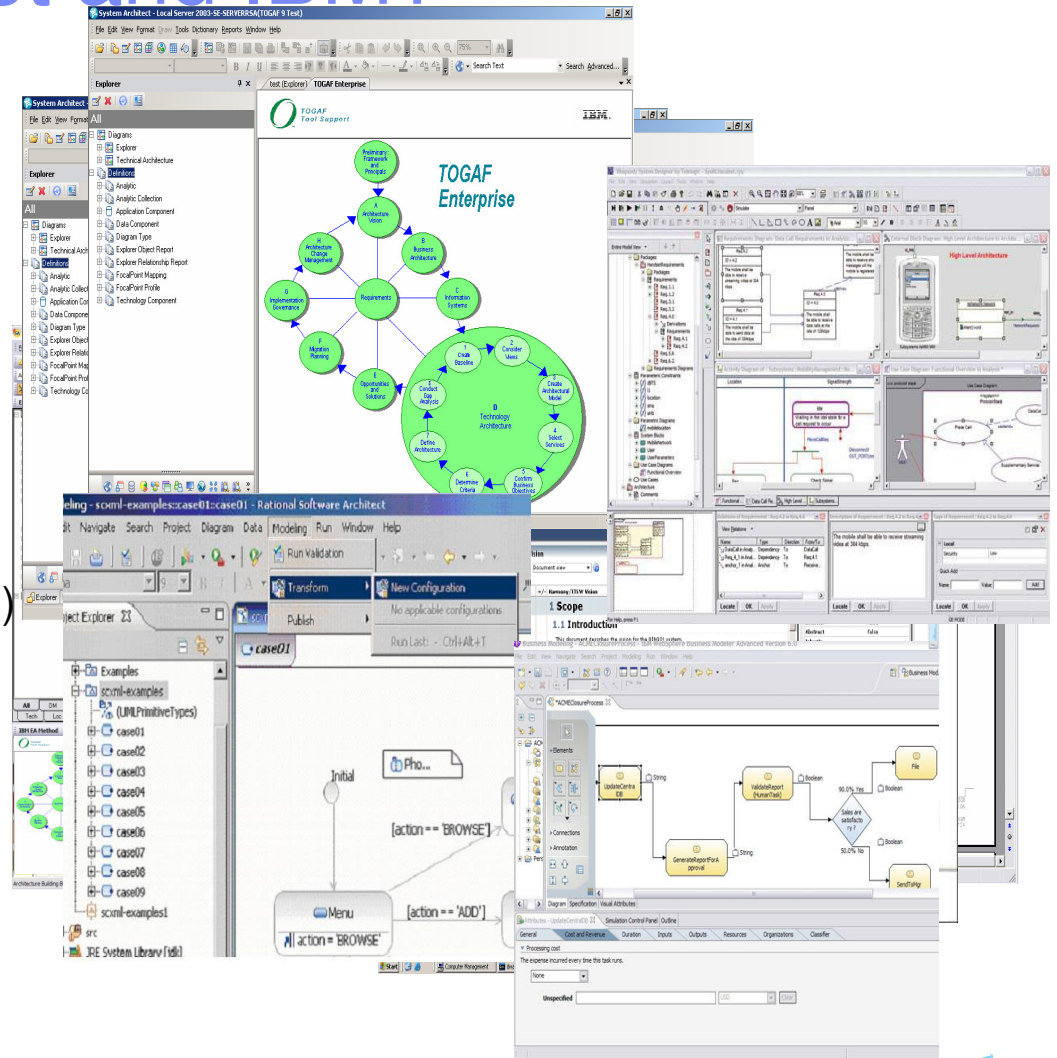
System Architect - Local Server 2003-SE-SERVERRSA(TOGAF 9 Test)

File Edit View Format Draw Tools Dictionary Reports Window Help

Search Text Search Advanced...

Explorer

All

Diagrams
Explorer
Technical Architecture
Definitions
Analytic
Analytic Collection
Application Component
Data Component
Diagram Type
Explorer Object Report
Explorer Relationship Report
FocalPoint Mapping
FocalPoint Profile
Technology Component

test (Explorer) TOGAF Enterprise

TOGAF Tool Support

IBM.

TOGAF Enterprise

Preliminary: Framework and Principals

A Architecture Vision

B Business Architecture

C Information Systems

D Technology Architecture

E Opportunities and Solutions

F Migration Planning

G Implementation Governance

H Architecture Change Management

Requirements

1 Create Baseline

2 Consider Views

3 Create Architectural Model

4 Select Services

5 Confirm Business Objectives

6 Determine Criteria

7 Define Architecture

8 Conduct Gap Analysis

High Level Architecture

Use Case Diagram

Press Call

Supplementary Service

The mobile shall be able to receive streaming video at 384 kbps.

Locate OK Apply

Security Low

Quick Add

Name Value Add

eling - scxml-examples::case01::case01 - Rational Software Architect

dit Navigate Search Project Diagram Data Modeling Run Window Help

Run Validation

Transform

Publish

New Configuration

No applicable configurations

Run Last: Ctrl+Alt+T

ject Explorer

Examples

scxml-examples

(UMLPrimitiveTypes)

case01
case02
case03
case04
case05
case06
case07
case08
case09

scxml-examples1

src

JRE System Library [jdk]

case01

Initial

Pho...

[action == 'BROWSE']

Menu

action = 'BROWSE'

[action == 'ADD']

Explorer

1 Scope

1.1 Introduction

This document describes the vision for the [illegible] system.

Abstract false

Business Modeling - ACMEClosureProcess - IBM WebSphere Business Modeler Advanced Version 6.0

Business Mode

*ACMEClosureProcess

Elements

Connections

Annotation

UpdateCentralDB

String

GenerateReportForApproval

String

ValidateReport (HumanTask)

Boolean

Sales are satisfactory?

90.0% Yes

50.0% No

Boolean

Boolean

File

SendToMgr

Diagram Specification Visual Attributes

Attributes - UpdateCentralDB Simulation Control Panel Outline

General Cost and Revenue Duration Inputs Outputs Resources Organizations Classifier

Processing cost

The expense incurred every time this task runs.

None

Unspecified USD Clear

Start Computer Management

Architecture Building B